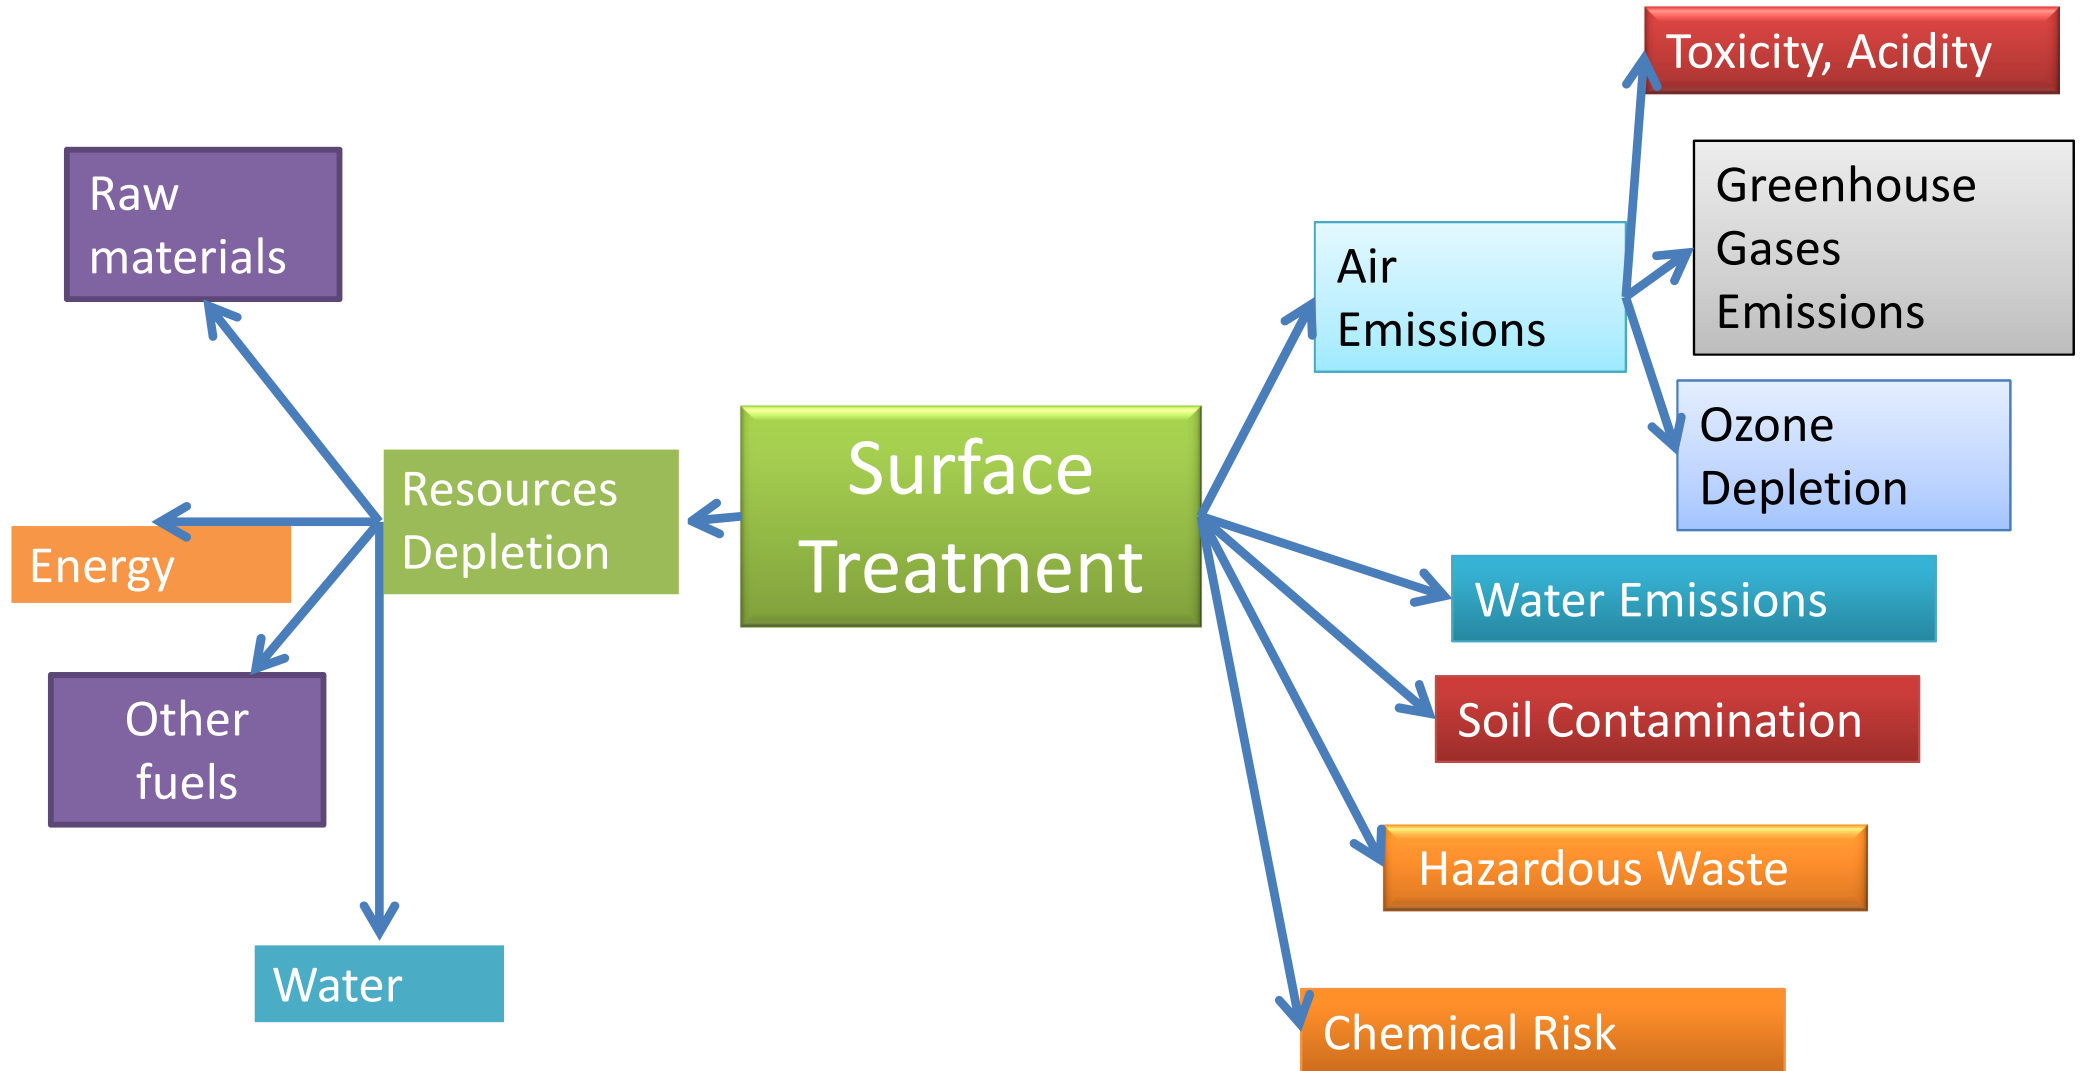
Surface Treatment

Resources Depletion

Raw materials

Energy

Other fuels

Water

Air Emissions

Toxicity, Acidity

Greenhouse Gases Emissions

Ozone Depletion

Water Emissions

Soil Contamination

Hazardous Waste

Chemical Risk